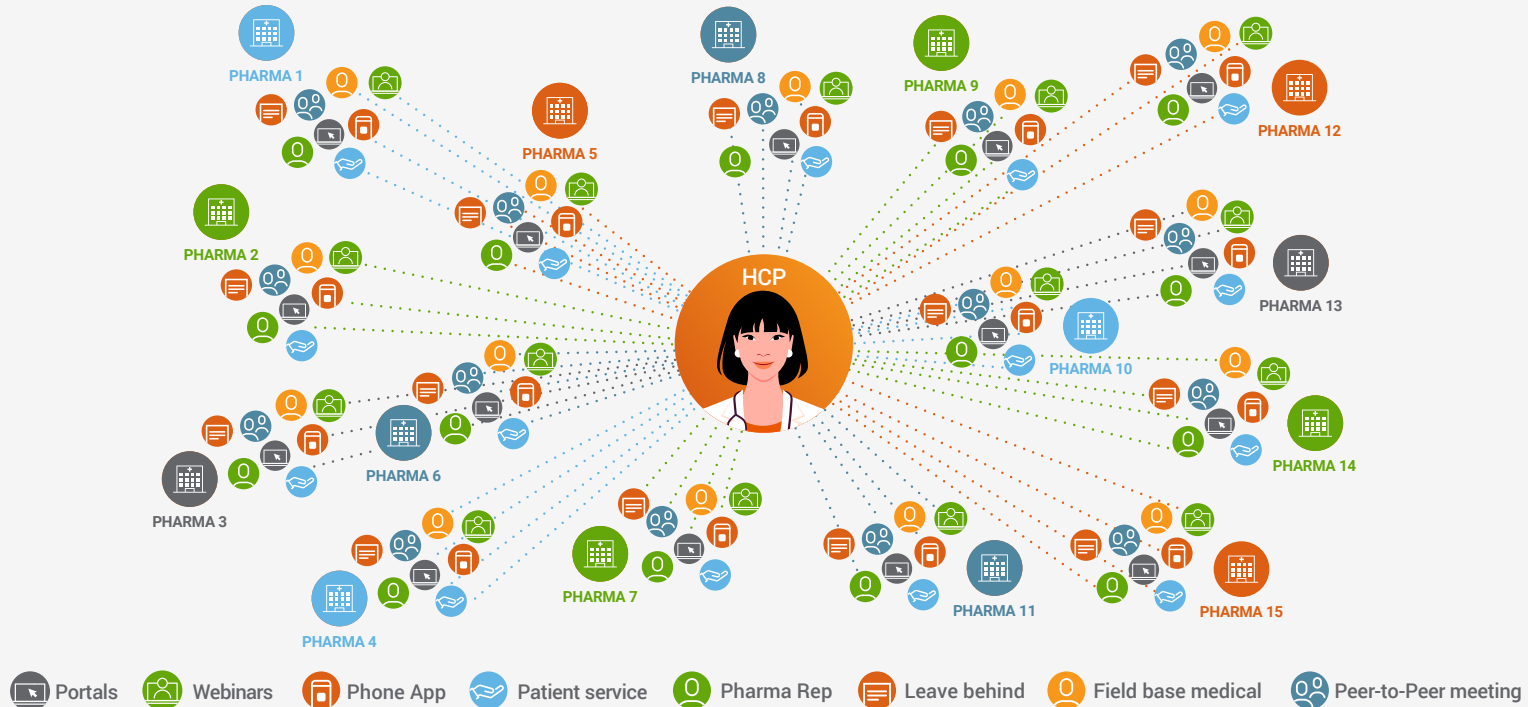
PHARMA 1

PHARMA 8

PHARMA 9

PHARMA 12

PHARMA 5

PHARMA 2

HCP

PHARMA 13

PHARMA 10

PHARMA 6

PHARMA 14

PHARMA 3

PHARMA 7

PHARMA 11

PHARMA 15

PHARMA 4

Portals Webinars Phone App Patient service Pharma Rep Leave behind Field base medical Peer-to-Peer meeting